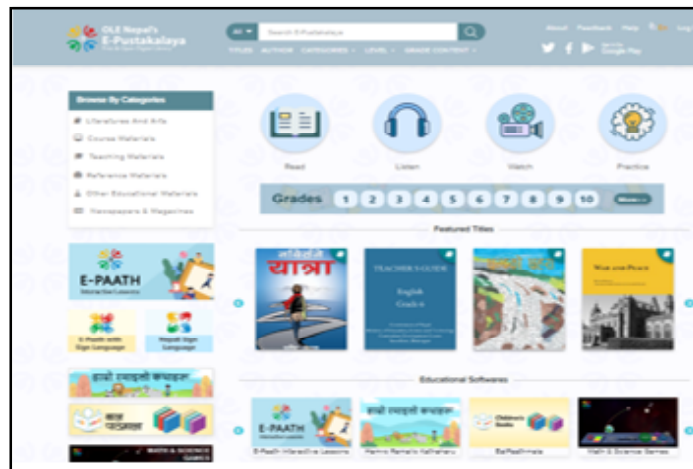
OLE Nepal's E-Pustakalaya

All ▾ Search E-Pustakalaya

TITLES AUTHOR CATEGORIES ▾ LEVEL ▾ GRADE CONTENT ▾

About Feedback Help Log

Google Play

Browse By Categories

Literatures And Arts

Course Materials

Teaching Materials

Reference Materials

Other Educational Materials

Newspapers & Magazines

Read

Listen

Watch

Practice

Grades 1 2 3 4 5 6 7 8 9 10 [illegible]

E-PAATH Interactive Lessons

E-Paath with Sign Language

Nepali Sign Language

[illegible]

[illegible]

MATH & SCIENCE GAMES

Featured Titles

यात्रा

TEACHER'S GUIDE English Grade 6

War and Peace

Educational Softwares

E-Paath Interactive Lessons

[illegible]

BalPasthmala

Math & Science Games